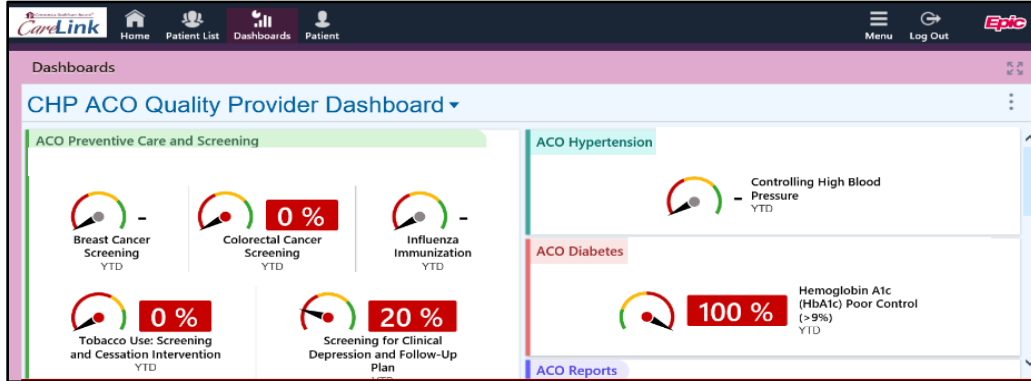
CareLink

Home Patient List Dashboards Patient

Menu Log Out Epic

Dashboards

CHP ACO Quality Provider Dashboard

ACO Preventive Care and Screening

-
Breast Cancer Screening
YTD

0 %
Colorectal Cancer Screening
YTD

-
Influenza Immunization
YTD

0 %
Tobacco Use: Screening and Cessation Intervention
YTD

20 %
Screening for Clinical Depression and Follow-Up Plan
YTD

ACO Hypertension

-
Controlling High Blood Pressure
YTD

ACO Diabetes

100 %
Hemoglobin A1c (HbA1c) Poor Control (>9%)
YTD

ACO Reports